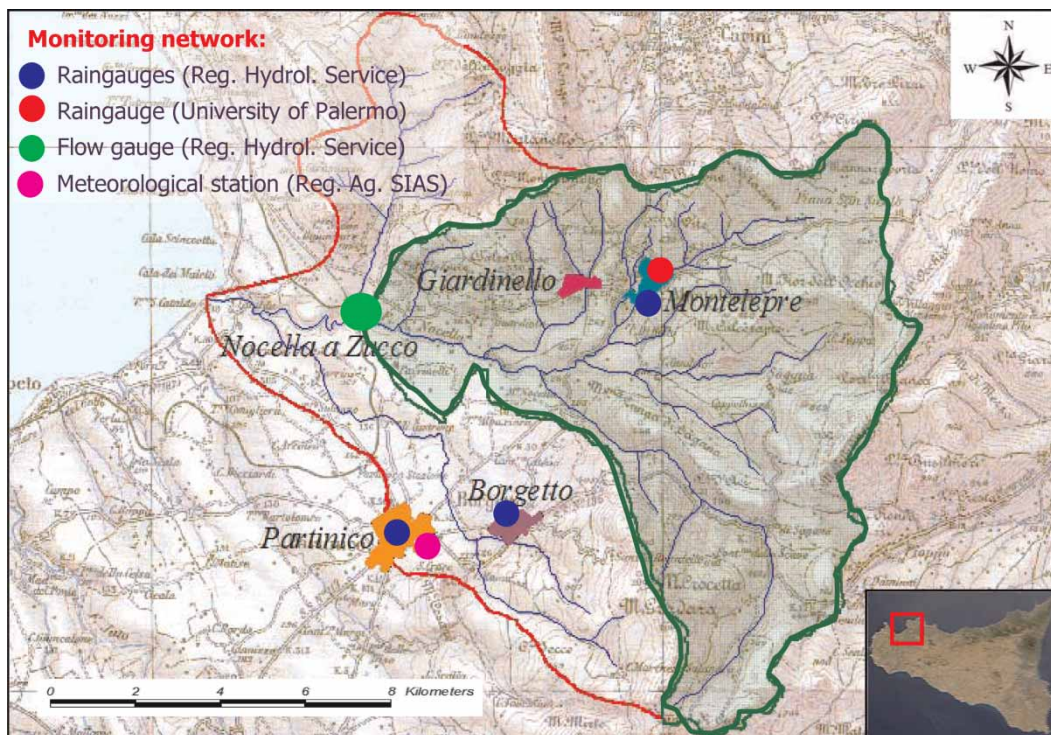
Monitoring network:
Raingauges (Reg. Hydrol. Service)
Raingauge (University of Palermo)
Flow gauge (Reg. Hydrol. Service)
Meteorological station (Reg. Ag. SIAS)

N
W
E
S

Giardinello
Montelepre
Nocella a Zucco
Borgetto
Partinico

0
2
4
6
8 Kilometers